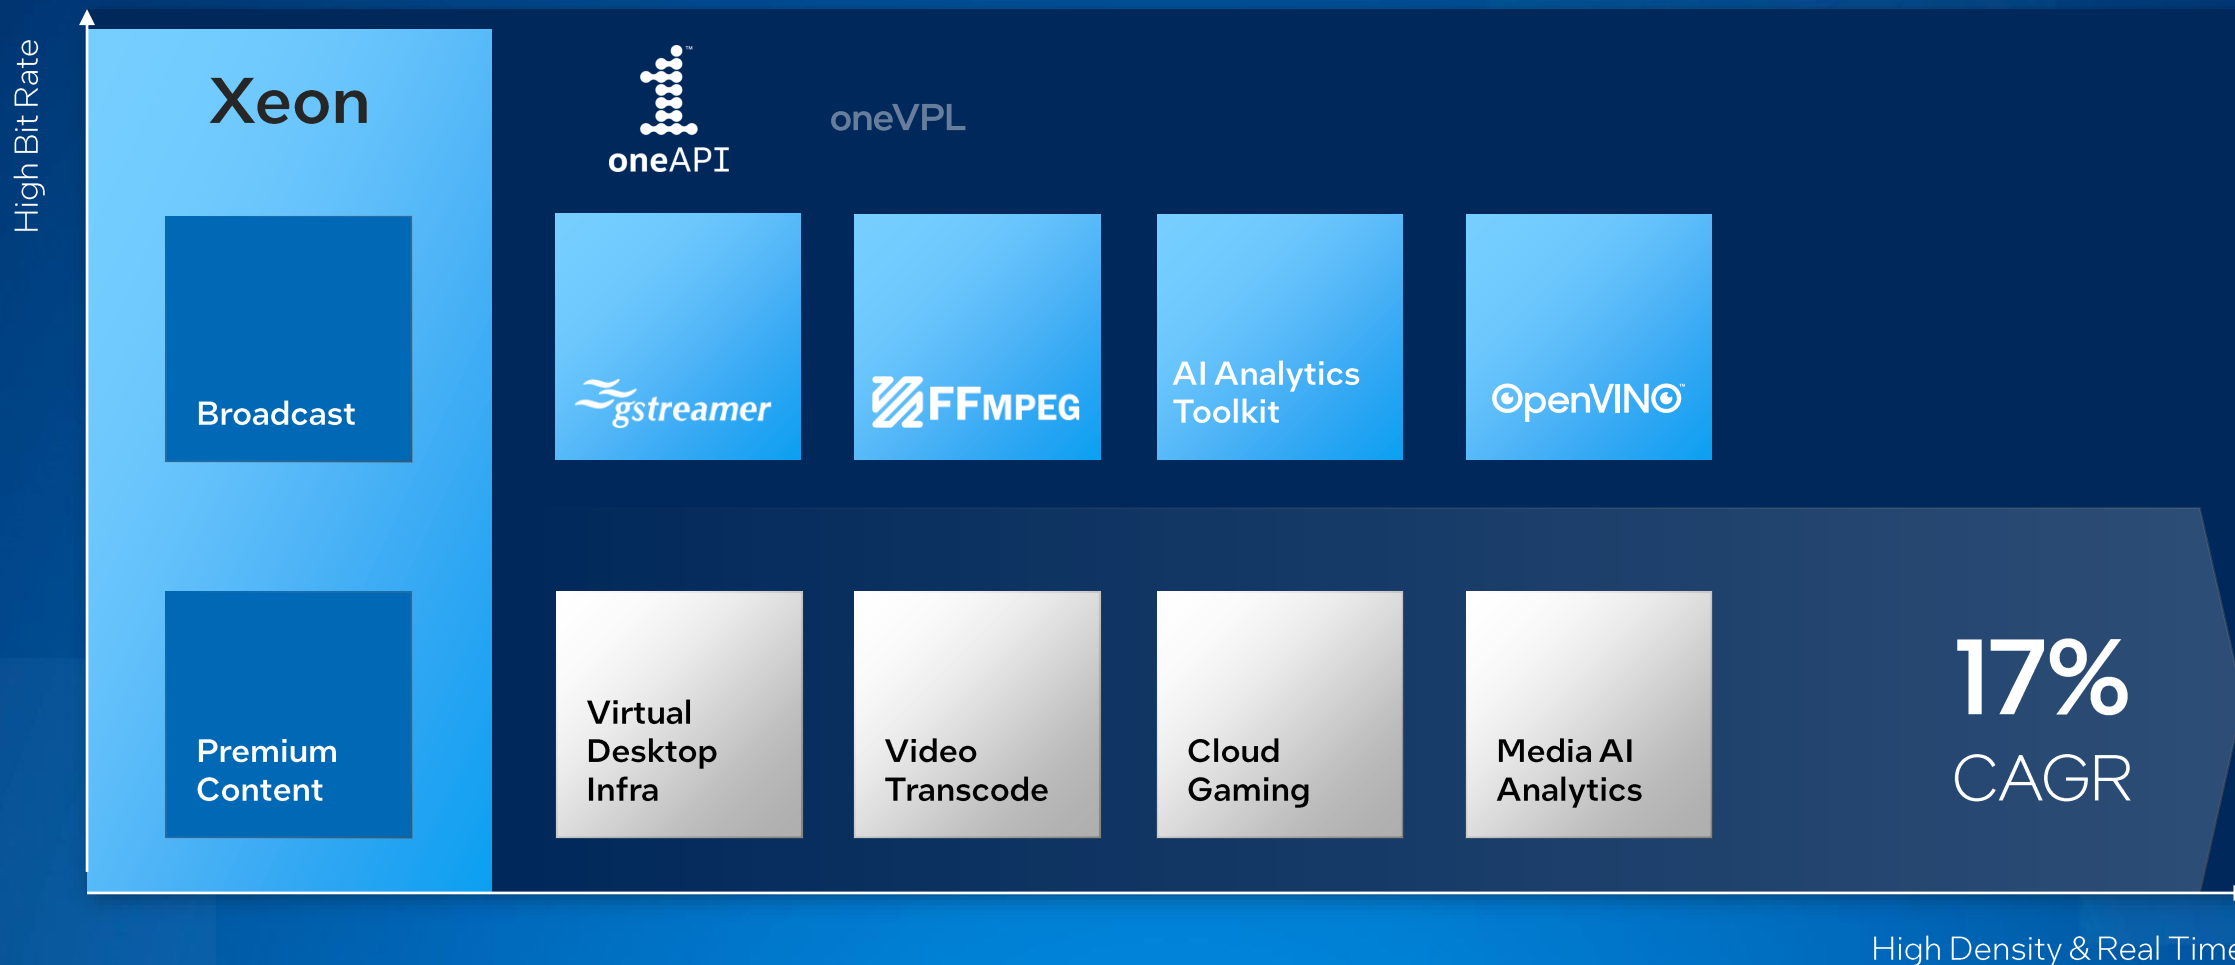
High Bit Rate

Xeon

oneAPI

oneVPL

Broadcast

gstreamer

FFMPEG

AI Analytics Toolkit

OpenVINO

Premium Content

Virtual Desktop Infra

Video Transcode

Cloud Gaming

Media AI Analytics

17% CAGR

High Density & Real Time